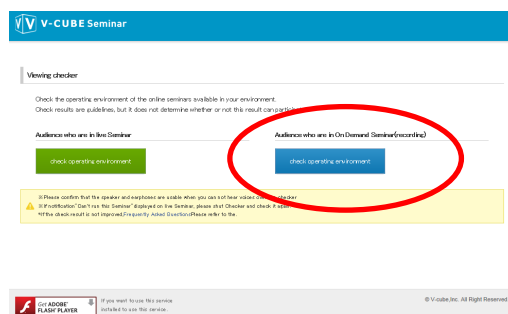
V-CUBE Seminar

Viewing checker

Check the operating environment of the online seminars available in your environment.
Check results are guidelines, but it does not determine whether or not this result can partic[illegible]

Audience who are in live Seminar

check operating environment

Audience who are in On Demand Seminar(recording)

check operating environment

※Please confirm that the speaker and earphones are usable when you can not hear voices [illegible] checker
※If"notification" Can't run this Seminar" displayed on live Seminar, please shut Checker and check it a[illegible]
*If the check result is not improved,Frequently Asked Questions Please refer to the.

Get ADOBE FLASH PLAYER

If you want to use this service installed to use this service.

© V-cube,Inc. All Right Reserved